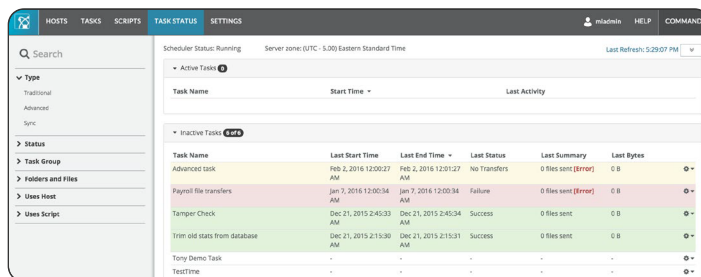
HOSTS TASKS SCRIPTS TASK STATUS SETTINGS miadmin HELP COMMAND

Search

Type
Traditional
Advanced
Sync

Status
Task Group
Folders and Files
Uses Host
Uses Script

Scheduler Status: Running Server zone: (UTC - 5.00) Eastern Standard Time Last Refresh: 5:29:07 PM

Active Tasks 0

| Task Name | Start Time | Last Activity |
|---|---|---|

Inactive Tasks 6 of 6

| Task Name | Last Start Time | Last End Time | Last Status | Last Summary | Last Bytes |
|---|---|---|---|---|---|
| Advanced task | Feb 2, 2016 12:00:27 AM | Feb 2, 2016 12:01:27 AM | No Transfers | 0 files sent [Error] | 0 B |
| Payroll file transfers | Jan 7, 2016 12:00:34 AM | Jan 7, 2016 12:00:34 AM | Failure | 0 files sent [Error] | 0 B |
| Tamper Check | Dec 21, 2015 2:45:33 AM | Dec 21, 2015 2:45:34 AM | Success | 0 files sent | 0 B |
| Trim old stats from database | Dec 21, 2015 2:15:30 AM | Dec 21, 2015 2:15:31 AM | Success | 0 files sent | 0 B |
| Tony Demo Task | - | - | - | - | - |
| TestTime | - | - | - | - | - |